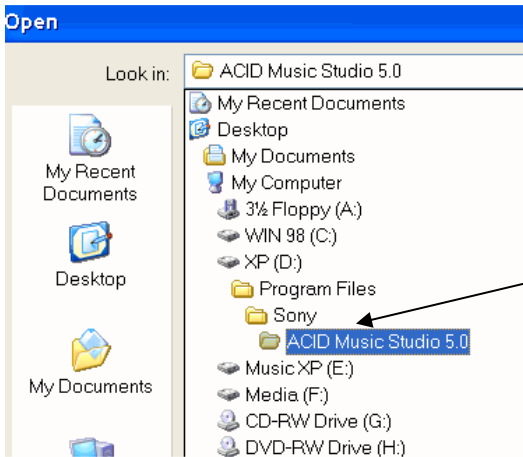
Open

Look in: ACID Music Studio 5.0

My Recent Documents
Desktop
My Documents

My Recent Documents
Desktop
My Documents
My Computer
3½ Floppy (A:)
WIN 98 (C:)
XP (D:)
Program Files
Sony
ACID Music Studio 5.0
Music XP (E:)
Media (F:)
CD-RW Drive (G:)
DVD-RW Drive (H:)